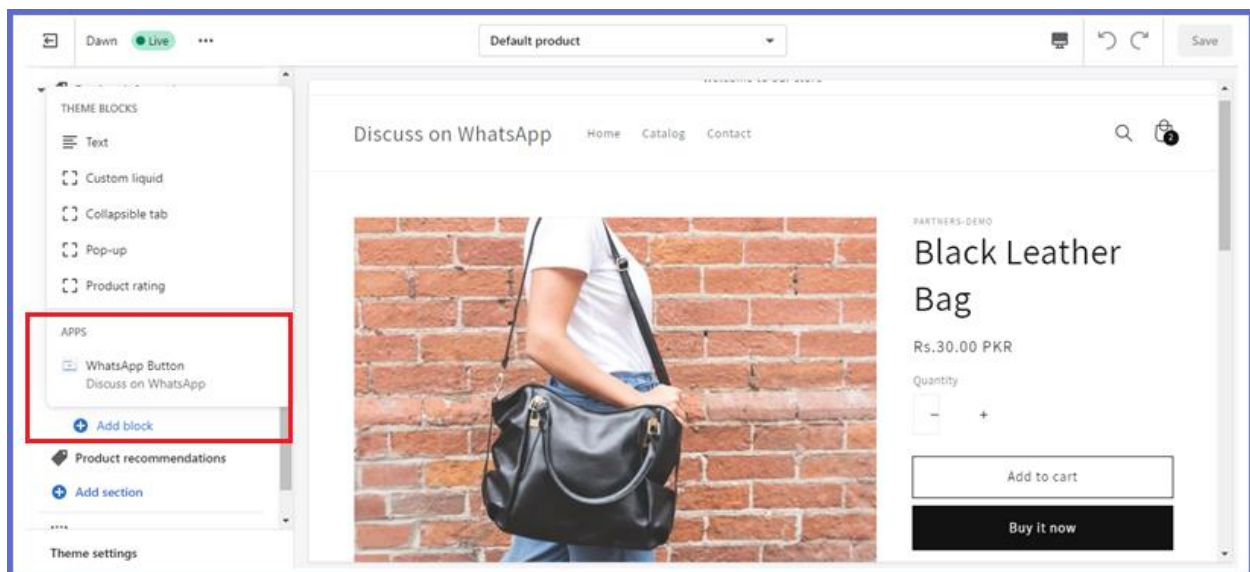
Dawn Live •••

Default product

Save

THEME BLOCKS

Text

Custom liquid

Collapsible tab

Pop-up

Product rating

APPS

WhatsApp Button
Discuss on WhatsApp

Add block

Product recommendations

Add section

Theme settings

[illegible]

Discuss on WhatsApp Home Catalog Contact

2

PARTNERS-DEMO

Black Leather Bag

Rs.30.00 PKR

Quantity

−

+

Add to cart

Buy it now